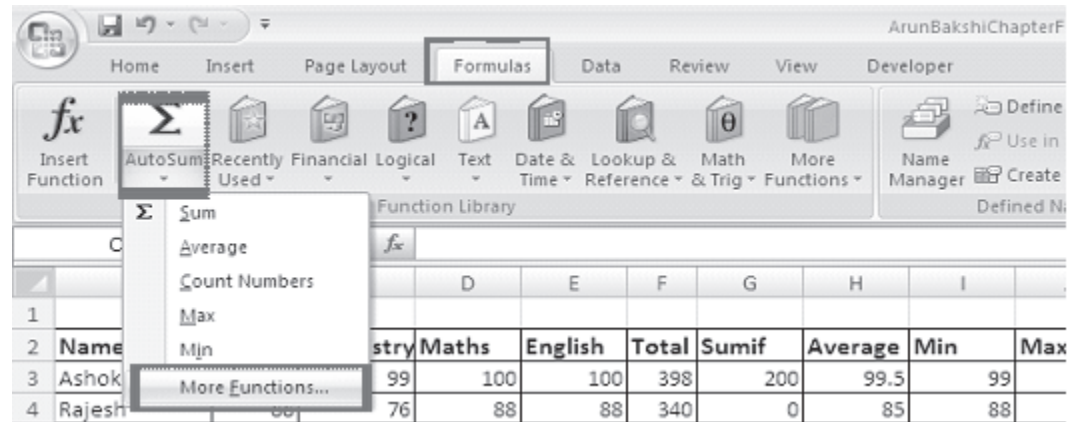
ArunBakshiChapterF

Home Insert Page Layout Formulas Data Review View Developer

$fx$ Insert Function

Σ AutoSum

Recently Used

Financial

Logical

Text

Date & Time

Lookup & Reference

Math & Trig

More Functions

Name Manager

Define

Use in

Create

Function Library

Defined N

Σ Sum

Average

Count Numbers

Max

Min

More Functions...

C

$f_x$

| | | | | D | E | F | G | H | I | |
|---|---|---|---|---|---|---|---|---|---|---|
| 1 | | | | | | | | | | |
| 2 | Name | | stry | Maths | English | Total | Sumif | Average | Min | Max |
| 3 | Ashok | | 99 | 100 | 100 | 398 | 200 | 99.5 | 99 | |
| 4 | Rajesh | 88 | 76 | 88 | 88 | 340 | 0 | 85 | 88 | |